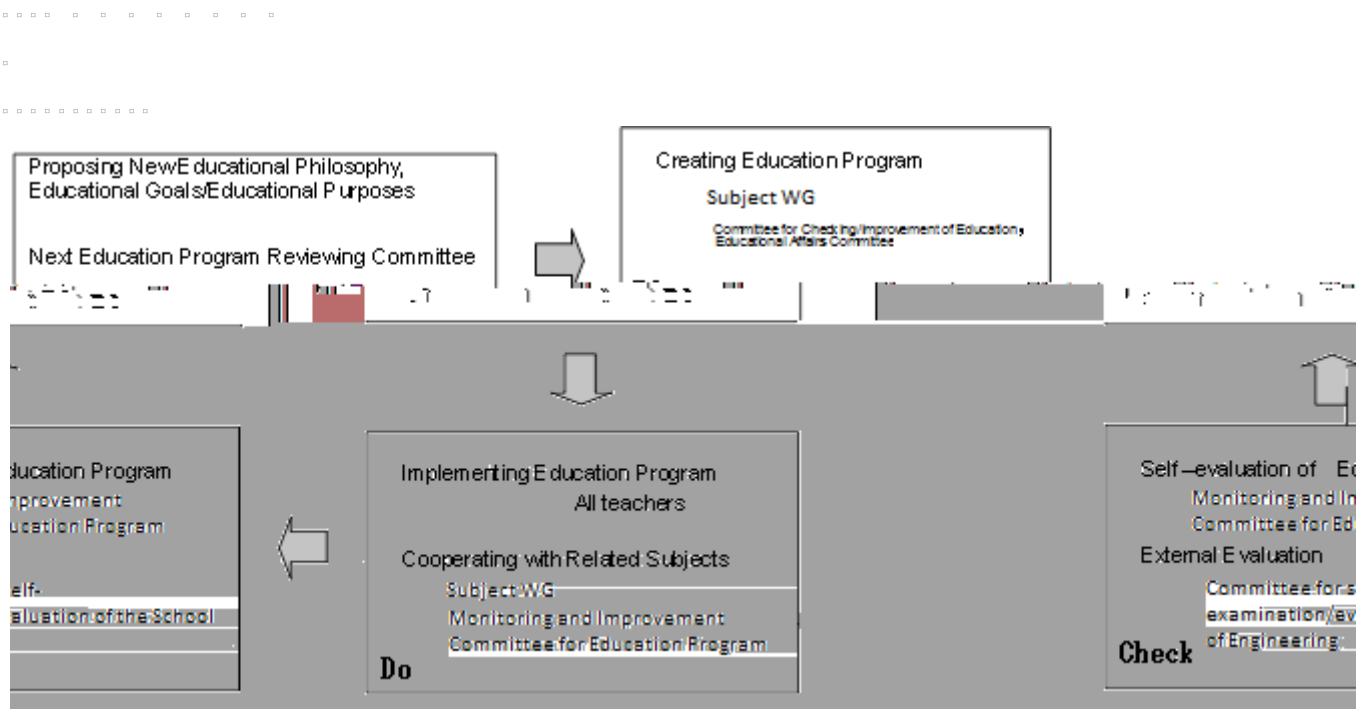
Proposing NewEducational Philosophy, Educational Goals/Educational Purposes

Next Education Program Reviewing Committee

Creating Education Program

Subject WG

Committee for Checking/Improvement of Education, Educational Affairs Committee

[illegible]

ducation Program
nprovement
ucation Program

elf-
aluation of the School

Implementing Education Program
All teachers

Cooperating with Related Subjects
Subject WG
Monitoring and Improvement
Committee for Education Program

Do

Self –evaluation of Ed
Monitoring and In
Committee for Ed

External Evaluation
Committee for s
examination/ev
of Engineering

Check